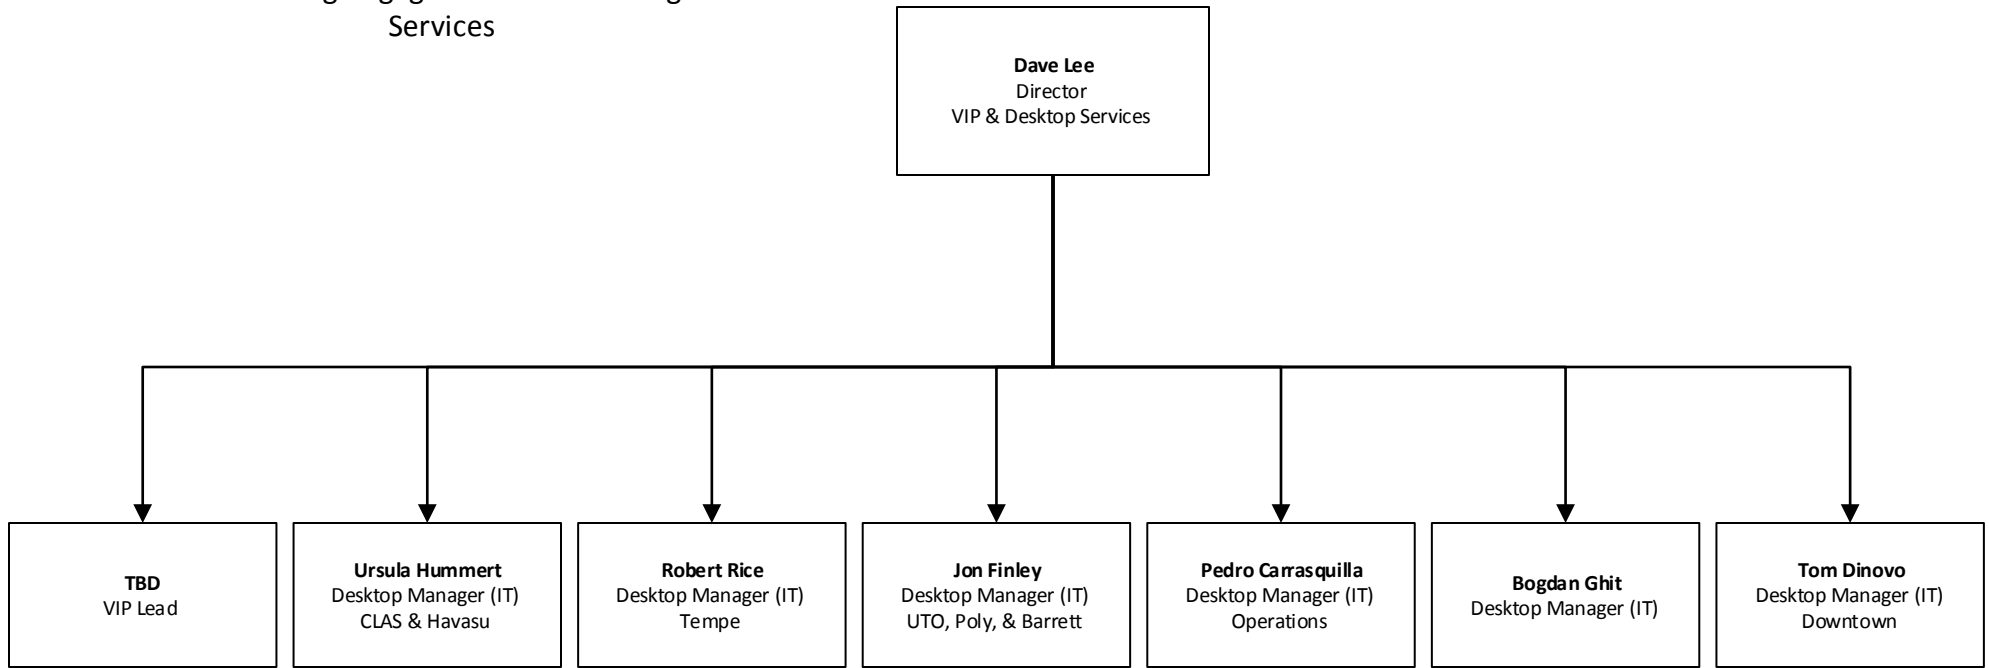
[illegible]
Services

**Dave Lee**
Director
VIP & Desktop Services

**TBD**
VIP Lead

**Ursula Hummert**
Desktop Manager (IT)
CLAS & Havasu

**Robert Rice**
Desktop Manager (IT)
Tempe

**Jon Finley**
Desktop Manager (IT)
UTO, Poly, & Barrett

**Pedro Carrasquilla**
Desktop Manager (IT)
Operations

**Bogdan Ghit**
Desktop Manager (IT)

**Tom Dinovo**
Desktop Manager (IT)
Downtown